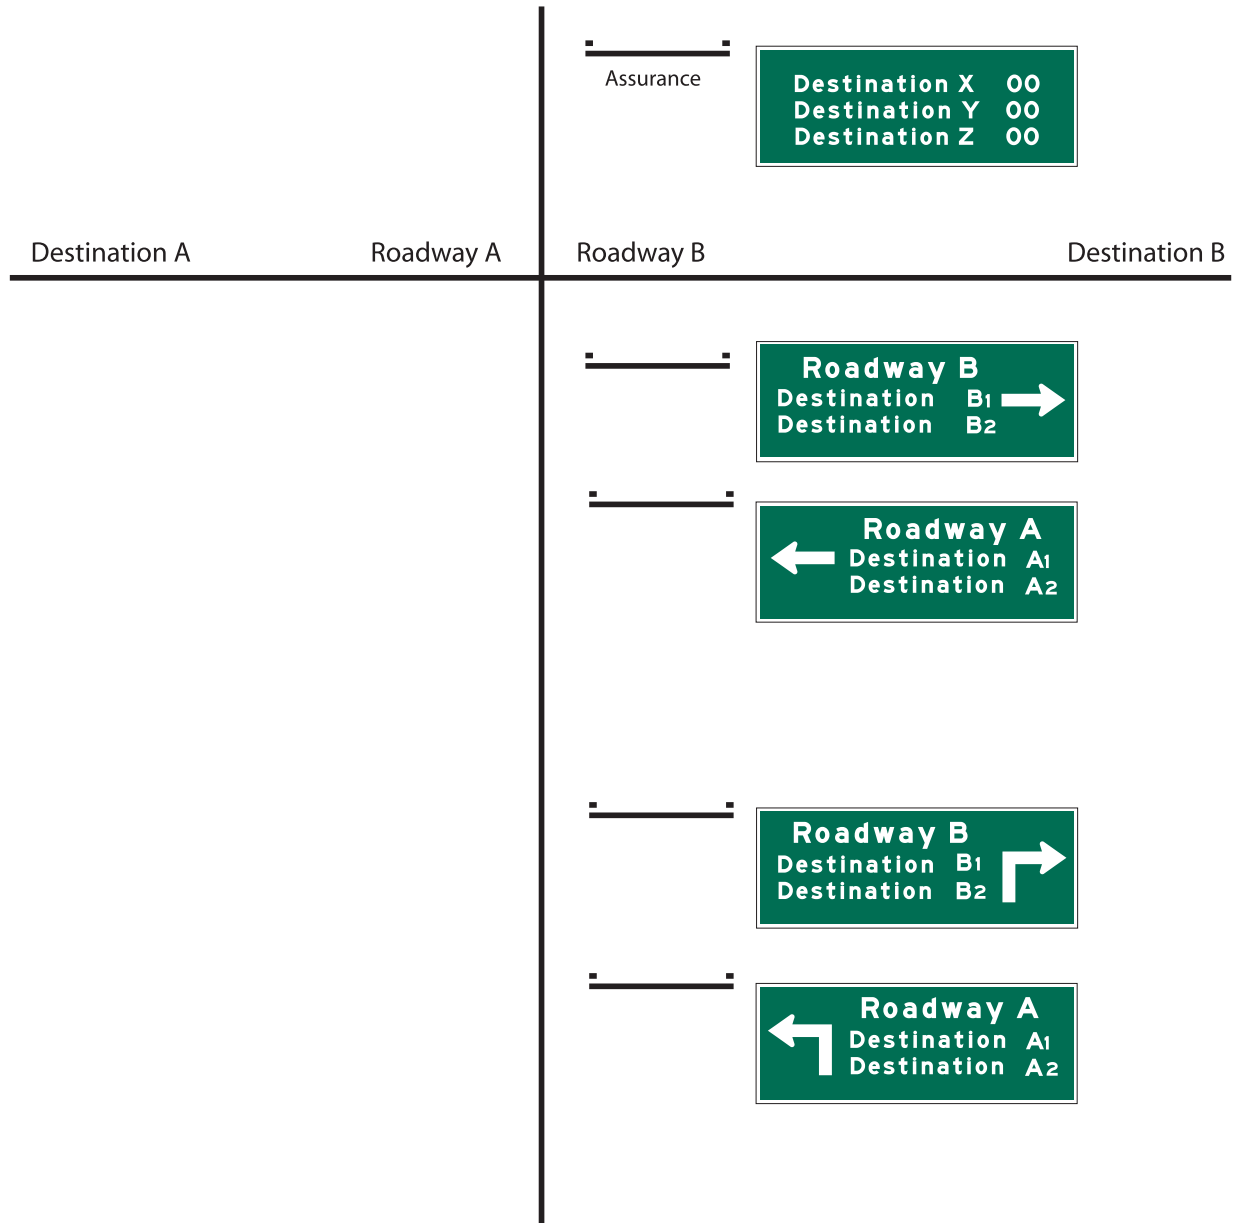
Assurance

Destination X 00
Destination Y 00
Destination Z 00

Destination A

Roadway A

Roadway B

Destination B

Roadway B
Destination B1
Destination B2

Roadway A
Destination A1
Destination A2

Roadway B
Destination B1
Destination B2

Roadway A
Destination A1
Destination A2